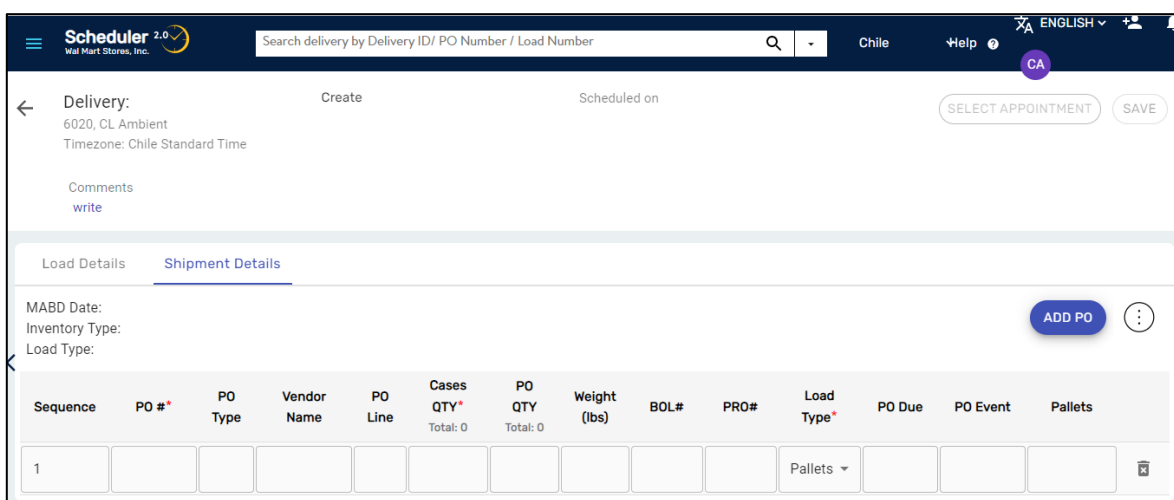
Scheduler 2.0
Wal Mart Stores, Inc.

Search delivery by Delivery ID/ PO Number / Load Number

Chile

Help

ENGLISH

CA

Delivery:
6020, CL Ambient
Timezone: Chile Standard Time

Create

Scheduled on

SELECT APPOINTMENT

SAVE

Comments
write

Load Details

Shipment Details

MABD Date:
Inventory Type:
Load Type:

ADD PO

| Sequence | PO #* | PO Type | Vendor Name | PO Line | Cases QTY* Total: 0 | PO QTY Total: 0 | Weight (lbs) | BOL# | PRO# | Load Type* | PO Due | PO Event | Pallets |
|---|---|---|---|---|---|---|---|---|---|---|---|---|---|
| 1 | | | | | | | | | | Pallets | | | |